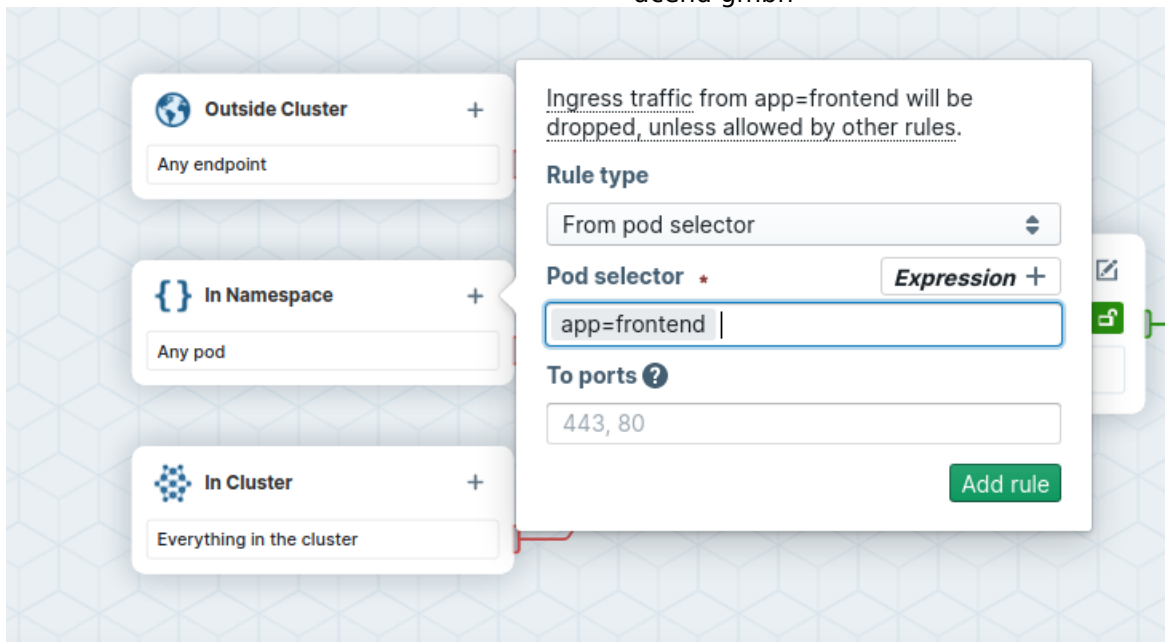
Outside Cluster +

Any endpoint

{ } In Namespace +

Any pod

In Cluster +

Everything in the cluster

Ingress traffic from app=frontend will be dropped, unless allowed by other rules.

Rule type

From pod selector

Pod selector *

Expression +

app=frontend

To ports ?

443, 80

Add rule